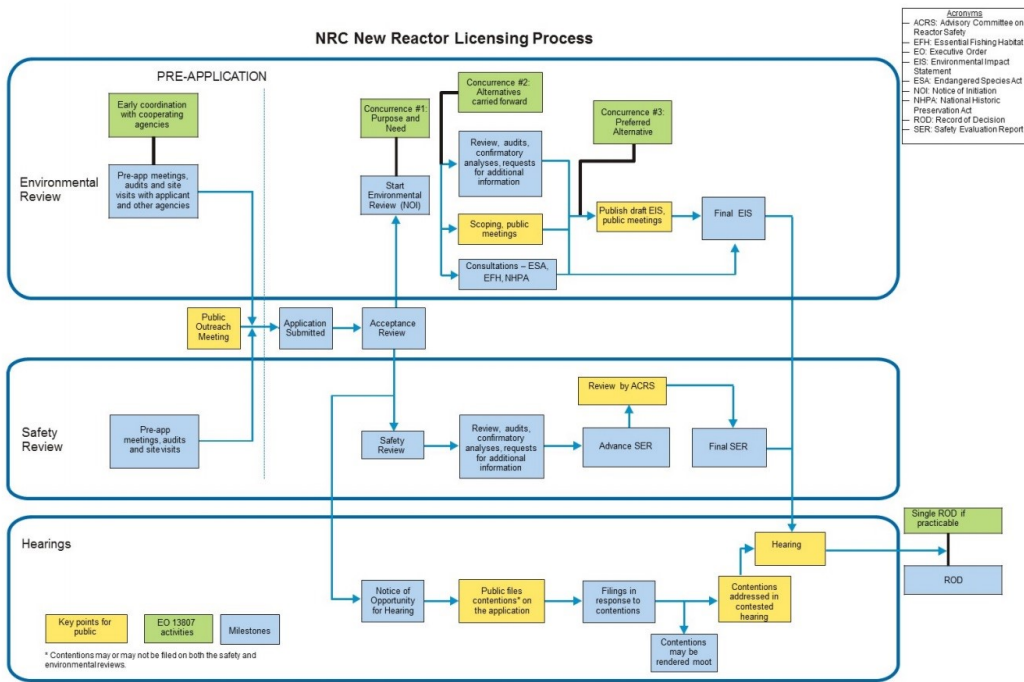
NRC New Reactor Licensing Process

Acronyms
ACRS: Advisory Committee on Reactor Safety
EFH: Essential Fishing Habitat
EO: Executive Order
EIS: Environmental Impact Statement
ESA: Endangered Species Act
NOI: Notice of Initiation
NHPA: National Historic Preservation Act
ROD: Record of Decision
SER: Safety Evaluation Report

PRE-APPLICATION

Environmental Review

Early coordination with cooperating agencies

Pre-app meetings, audits and site visits with applicant and other agencies

Concurrence #1: Purpose and Need

Start Environmental Review (NOI)

Concurrence #2: Alternatives carried forward

Review, audits, confirmatory analyses, requests for additional information

Scoping, public meetings

Consultations – ESA, EFH, NHPA

Concurrence #3: Preferred Alternative

Publish draft EIS, public meetings

Final EIS

Public Outreach Meeting

Application Submitted

Acceptance Review

Safety Review

Pre-app meetings, audits and site visits

Safety Review

Review, audits, confirmatory analyses, requests for additional information

Review by ACRS

Advance SER

Final SER

Hearings

Notice of Opportunity for Hearing

Public files contentions* on the application

Filings in response to contentions

Contentions may be rendered moot

Contentions addressed in contested hearing

Hearing

Single ROD if practicable

ROD

Key points for public

EO 13807 activities

Milestones

* Contentions may or may not be filed on both the safety and environmental reviews.